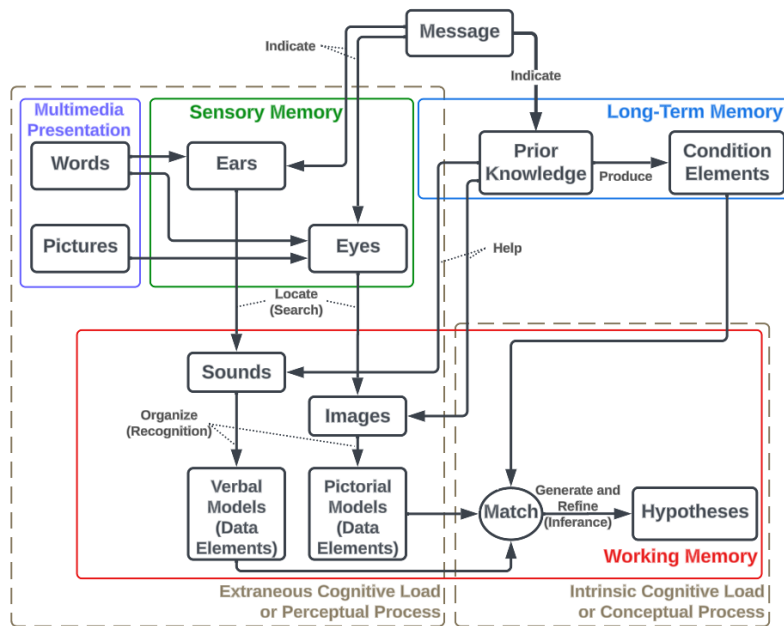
Message

Indicate

Indicate

Multimedia Presentation

Sensory Memory

Long-Term Memory

Words

Ears

Prior Knowledge

Produce

Condition Elements

Pictures

Eyes

Help

Locate (Search)

Sounds

Images

Organize (Recognition)

Verbal Models (Data Elements)

Pictorial Models (Data Elements)

Match

Generate and Refine (Inferance)

Hypotheses

Working Memory

Extraneous Cognitive Load or Perceptual Process

Intrinsic Cognitive Load or Conceptual Process